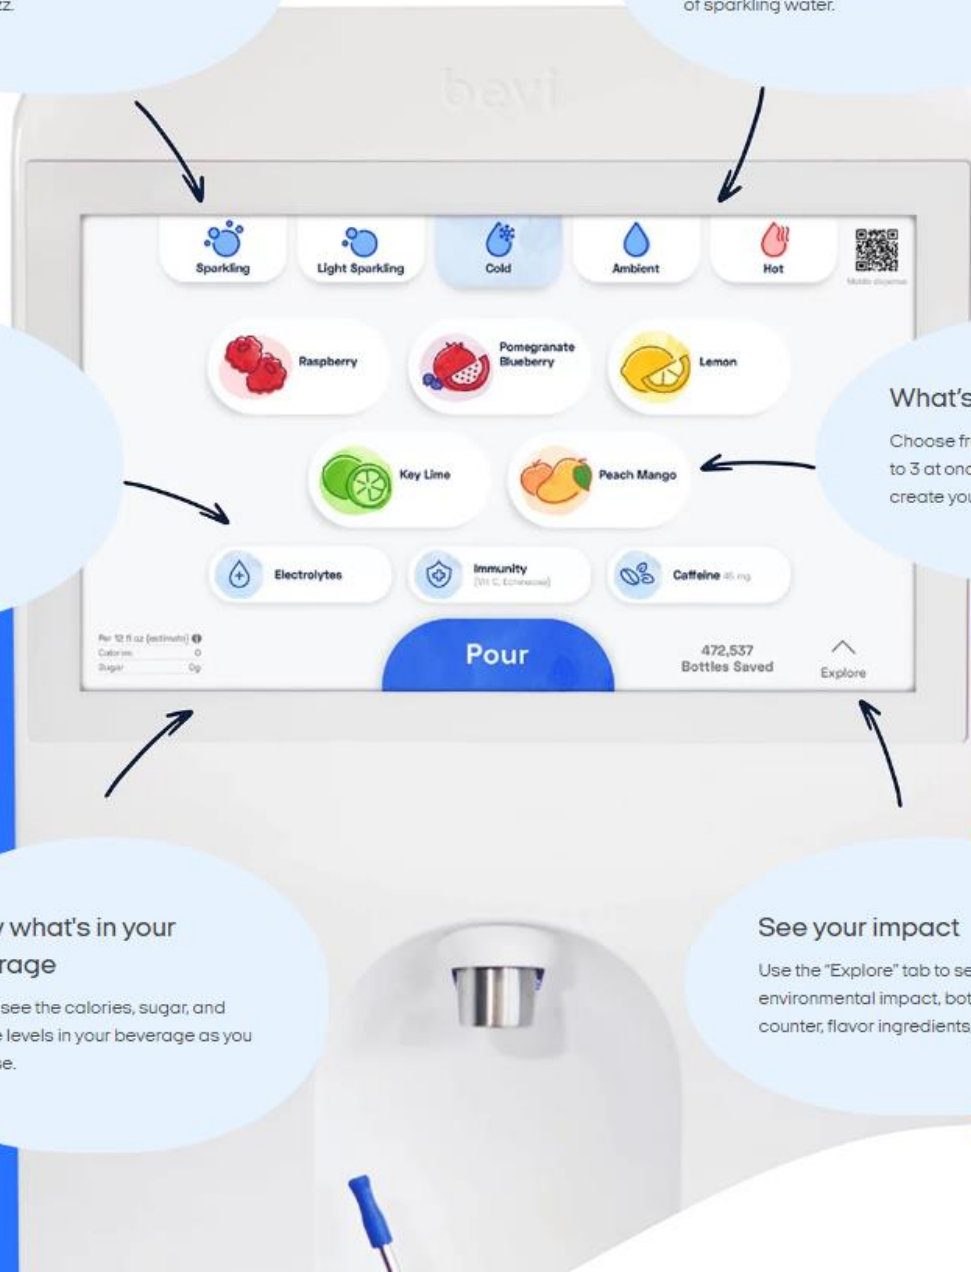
zz.

of sparkling water.

bevi

Sparkling
Light Sparkling
Cold
Ambient
Hot

Mobile dispense

Raspberry
Pomegranate Blueberry
Lemon

What's

Choose fr
to 3 at onc
create you

Key Lime
Peach Mango

Electrolytes
Immunity (Vit C, Echinacea)
Caffeine 45 mg

Per 12 fl oz (estimate)
Calories 0
Sugar 0g

Pour

472,537
Bottles Saved

Explore

what's in your
rage

see the calories, sugar, and
levels in your beverage as you
se.

See your impact

Use the "Explore" tab to se
environmental impact, bot
counter, flavor ingredients